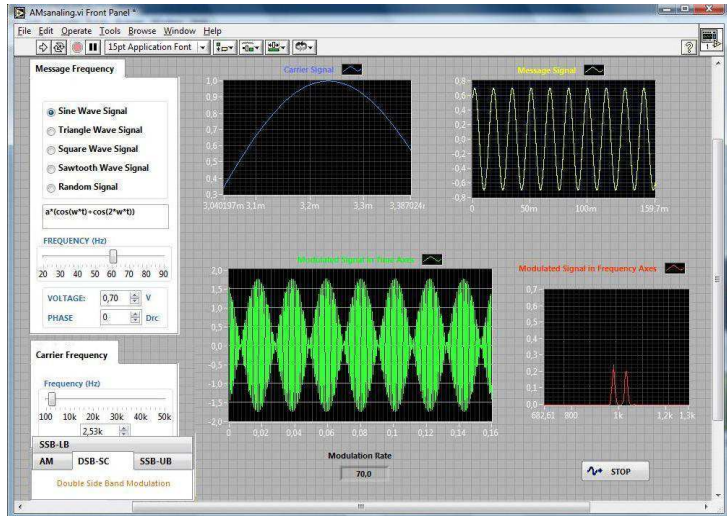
AMsanaling.vi Front Panel *

File Edit Operate Tools Browse Window Help

15pt Application Font

Message Frequency

Sine Wave Signal
Triangle Wave Signal
Square Wave Signal
Sawtooth Wave Signal
Random Signal

a*(cos(w*t)+cos(2*w*t))

FREQUENCY (Hz)

20 30 40 50 60 70 80 90

VOLTAGE: 0,70 V
PHASE 0 Drc

Carrier Frequency

Frequency (Hz)

100 10k 20k 30k 40k 50k

2,53k

SSB-LB
AM DSB-SC SSB-UB

Double Side Band Modulation

Carrier Signal

1,0 0,9 0,8 0,7 0,6 0,5 0,4 0,3

3,040197m 3,1m 3,2m 3,3m 3,387024

Message Signal

0,6 0,4 0,2 0,0 -0,2 -0,4 -0,6 -0,8

0 50m 100m 159,7m

Modulated Signal in Time Axes

2,0 1,5 1,0 0,5 0,0 -0,5 -1,0 -1,5 -2,0

0 0,02 0,04 0,06 0,08 0,1 0,12 0,14 0,16

Modulated Signal in Frequency Axes

682,61 800 1k 1,2k 1,3k

Modulation Rate

70,0

STOP